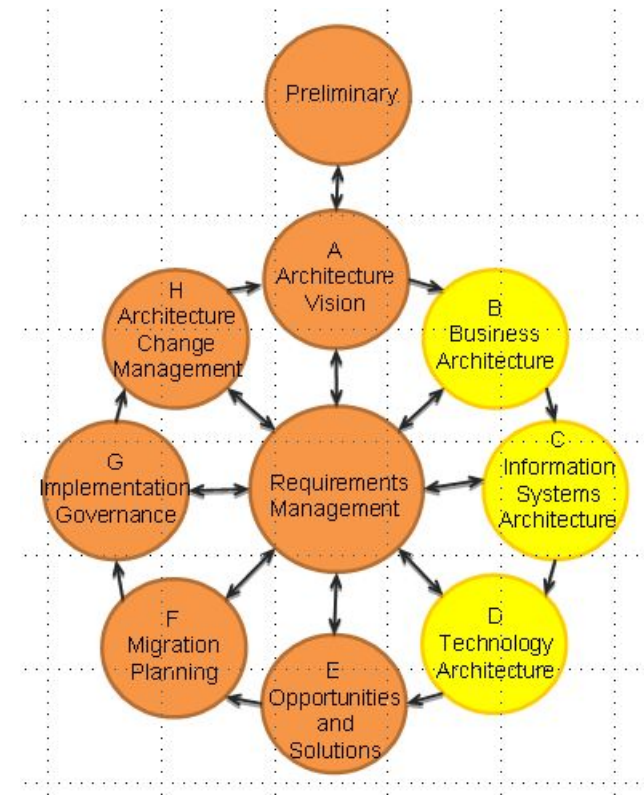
Preliminary

A
Architecture
Vision

B
Business
Architecture

C
Information
Systems
Architecture

D
Technology
Architecture

E
Opportunities
and
Solutions

F
Migration
Planning

G
Implementation
Governance

H
Architecture
Change
Management

Requirements
Management